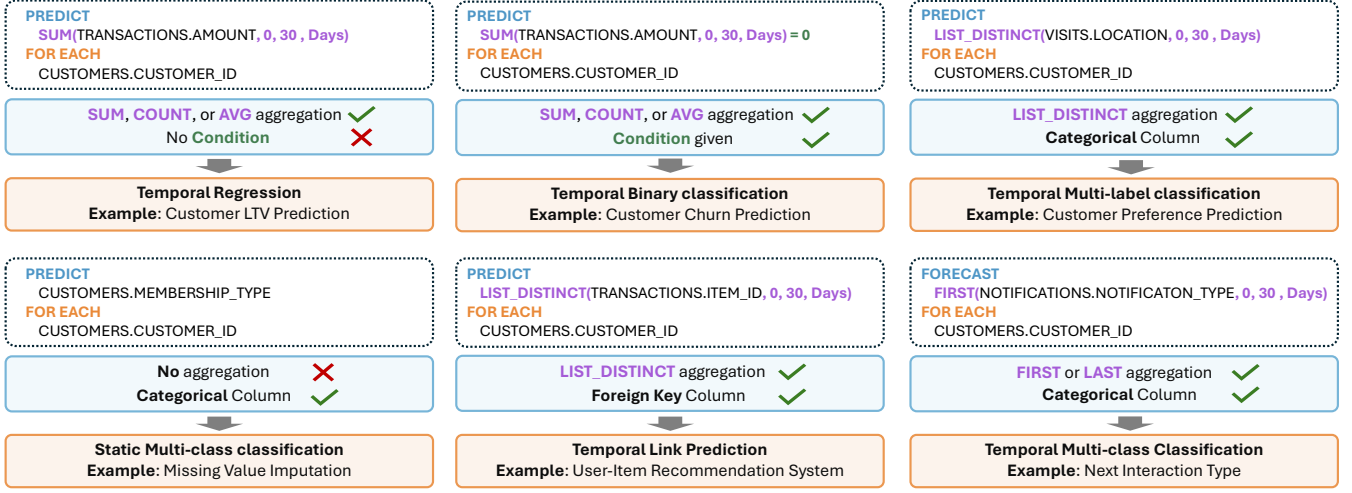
PREDICT
SUM(TRANSACTIONS.AMOUNT, 0, 30 , Days)
FOR EACH
CUSTOMERS.CUSTOMER_ID

SUM, COUNT, or AVG aggregation
No Condition

Temporal Regression
Example: Customer LTV Prediction

PREDICT
SUM(TRANSACTIONS.AMOUNT, 0, 30, Days) = 0
FOR EACH
CUSTOMERS.CUSTOMER_ID

SUM, COUNT, or AVG aggregation
Condition given

Temporal Binary classification
Example: Customer Churn Prediction

PREDICT
LIST_DISTINCT(VISITS.LOCATION, 0, 30 , Days)
FOR EACH
CUSTOMERS.CUSTOMER_ID

LIST_DISTINCT aggregation
Categorical Column

Temporal Multi-label classification
Example: Customer Preference Prediction

PREDICT
CUSTOMERS.MEMBERSHIP_TYPE
FOR EACH
CUSTOMERS.CUSTOMER_ID

No aggregation
Categorical Column

Static Multi-class classification
Example: Missing Value Imputation

PREDICT
LIST_DISTINCT(TRANSACTIONS.ITEM_ID, 0, 30, Days)
FOR EACH
CUSTOMERS.CUSTOMER_ID

LIST_DISTINCT aggregation
Foreign Key Column

Temporal Link Prediction
Example: User-Item Recommendation System

FORECAST
FIRST(NOTIFICATIONS.NOTIFICATON_TYPE, 0, 30 , Days)
FOR EACH
CUSTOMERS.CUSTOMER_ID

FIRST or LAST aggregation
Categorical Column

Temporal Multi-class Classification
Example: Next Interaction Type